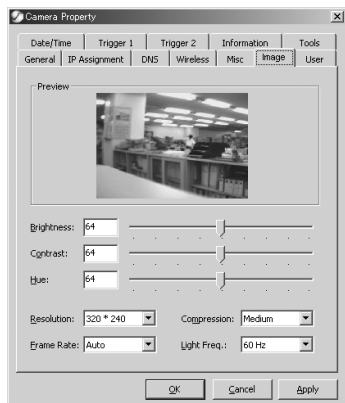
Camera Property

Date/Time | Trigger 1 | Trigger 2 | Information | Tools
General | IP Assignment | DNS | Wireless | Misc | Image | User

Preview

Brightness: 64
Contrast: 64
Hue: 64

Resolution: 320 * 240
Compression: Medium
Frame Rate: Auto
Light Freq.: 60 Hz

OK
Cancel
Apply